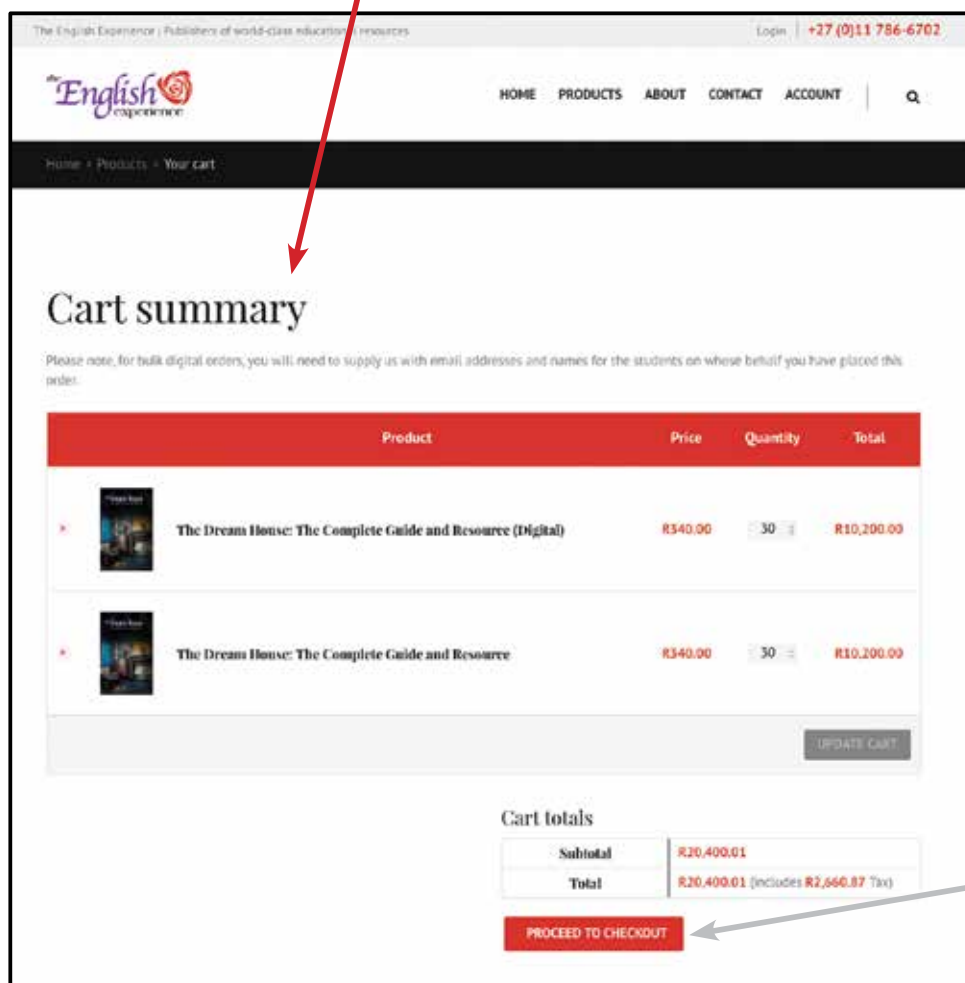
The English Experience | Publishers of world-class educational resources

Login | +27 (0)11 786-6702

the English experience

HOME PRODUCTS ABOUT CONTACT ACCOUNT

Home › Products › Your cart

Cart summary

Please note, for bulk digital orders, you will need to supply us with email addresses and names for the students on whose behalf you have placed this order.

| | | Product | Price | Quantity | Total |
|---|---|---|---|---|---|
| × | | The Dream House: The Complete Guide and Resource (Digital) | R340.00 | 30 | R10,200.00 |
| × | | The Dream House: The Complete Guide and Resource | R340.00 | 30 | R10,200.00 |

UPDATE CART

Cart totals

| | |
|---|---|
| Subtotal | R20,400.01 |
| Total | R20,400.01 (includes R2,660.87 Tax) |

PROCEED TO CHECKOUT